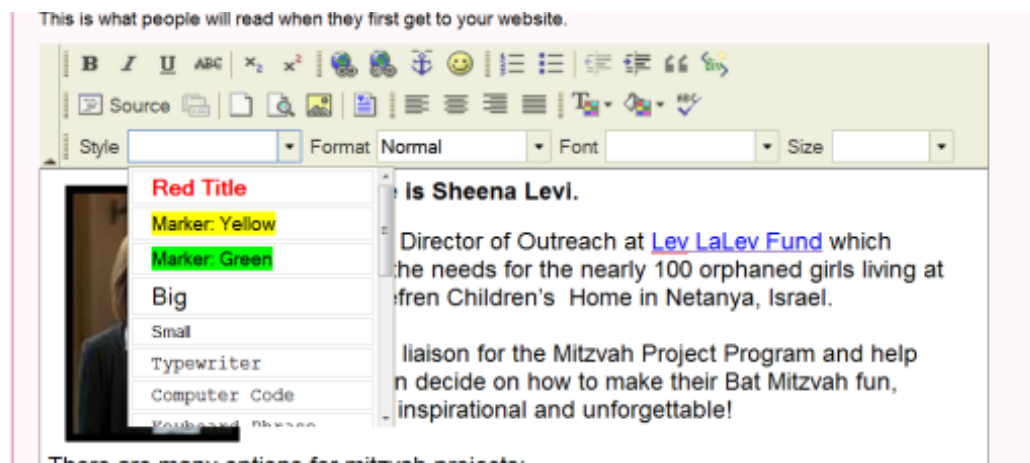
This is what people will read when they first get to your website.

B I U ABC $x_2$ $x^2$

Source

Style Format Normal Font Size

Red Title

Marker: Yellow

Marker: Green

Big

Small

Typewriter

Computer Code

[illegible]

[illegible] is Sheena Levi.

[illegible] Director of Outreach at Lev LaLev Fund which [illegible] the needs for the nearly 100 orphaned girls living at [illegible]efren Children's Home in Netanya, Israel.

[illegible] liaison for the Mitzvah Project Program and help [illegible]n decide on how to make their Bat Mitzvah fun, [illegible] inspirational and unforgettable!

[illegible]